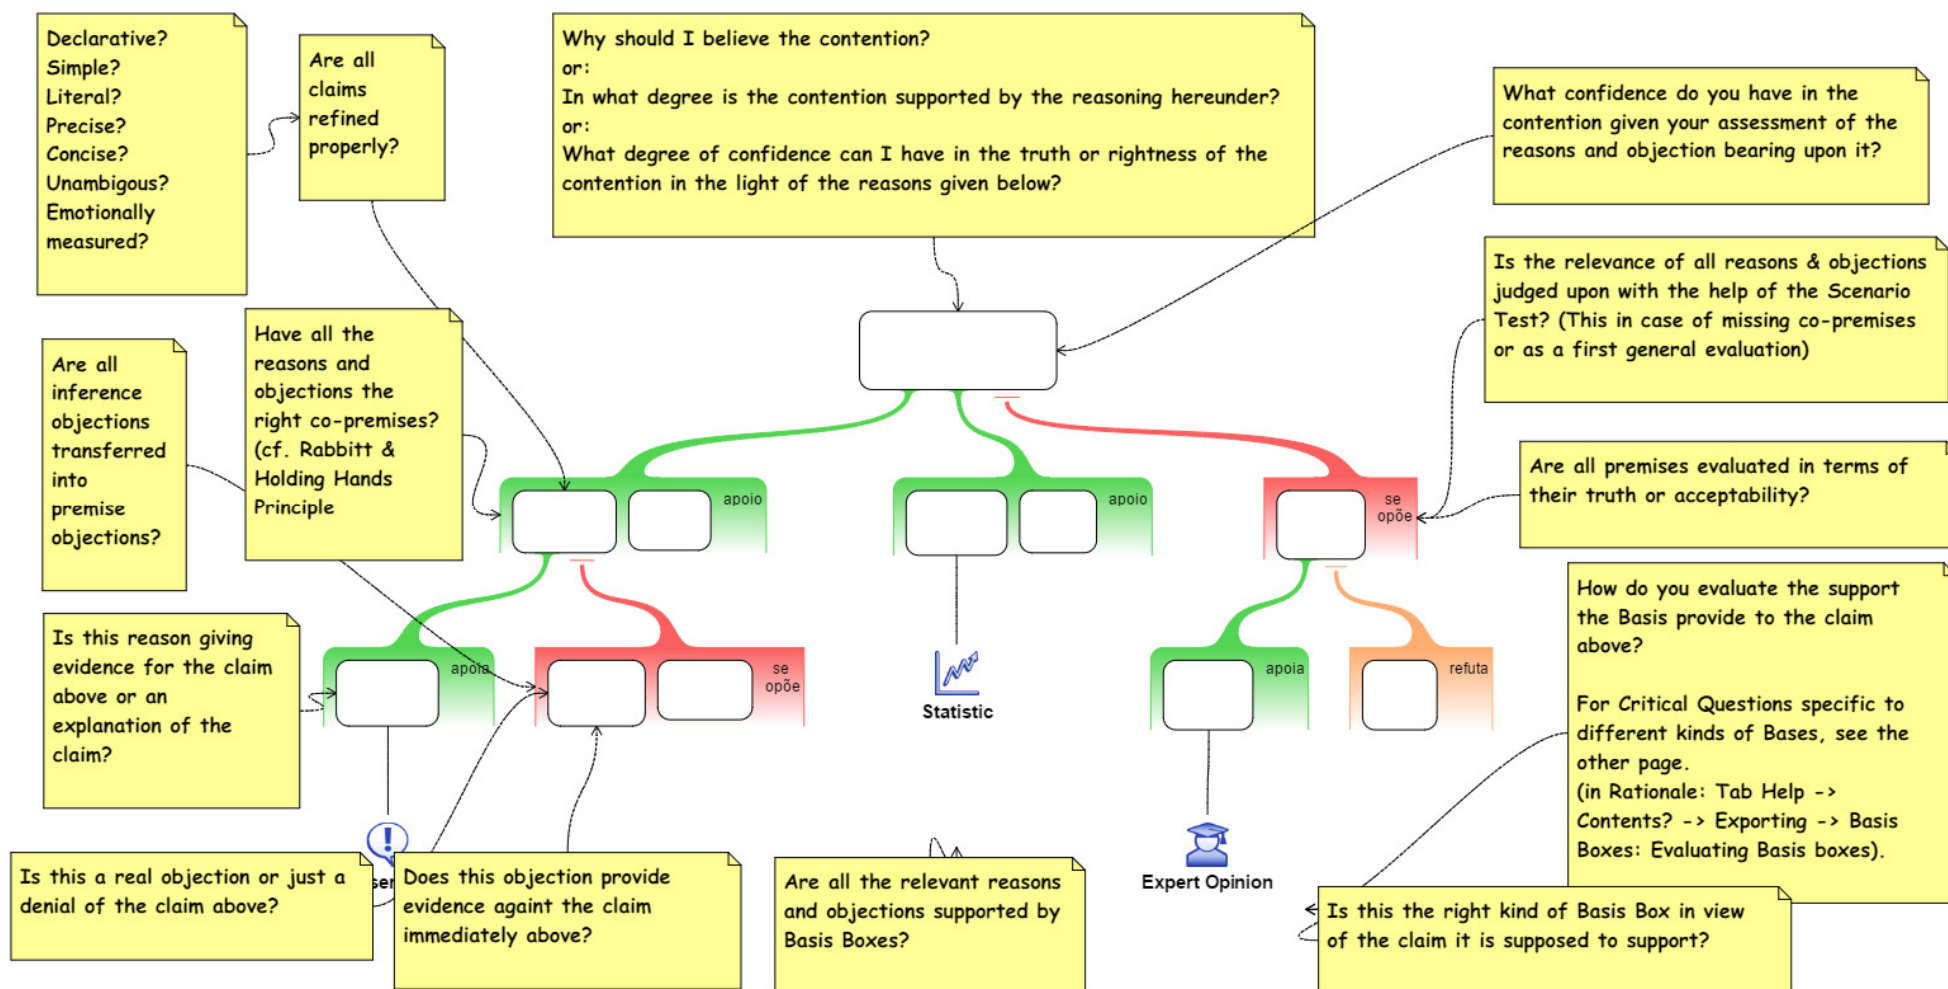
Declarative?
Simple?
Literal?
Precise?
Concise?
Unambigous?
Emotionally measured?

Are all claims refined properly?

Why should I believe the contention?
or:
In what degree is the contention supported by the reasoning hereunder?
or:
What degree of confidence can I have in the truth or rightness of the contention in the light of the reasons given below?

What confidence do you have in the contention given your assessment of the reasons and objection bearing upon it?

Is the relevance of all reasons & objections judged upon with the help of the Scenario Test? (This in case of missing co-premises or as a first general evaluation)

Are all inference objections transferred into premise objections?

Have all the reasons and objections the right co-premises? (cf. Rabbitt & Holding Hands Principle

apoio

apoio

se opõe

Are all premises evaluated in terms of their truth or acceptability?

How do you evaluate the support the Basis provide to the claim above?

For Critical Questions specific to different kinds of Bases, see the other page.
(in Rationale: Tab Help -> Contents? -> Exporting -> Basis Boxes: Evaluating Basis boxes).

Is this reason giving evidence for the claim above or an explanation of the claim?

apoia

se opõe

Statistic

apoia

refuta

Is this a real objection or just a denial of the claim above?

ser

Does this objection provide evidence againt the claim immediately above?

Are all the relevant reasons and objections supported by Basis Boxes?

Expert Opinion

Is this the right kind of Basis Box in view of the claim it is supposed to support?